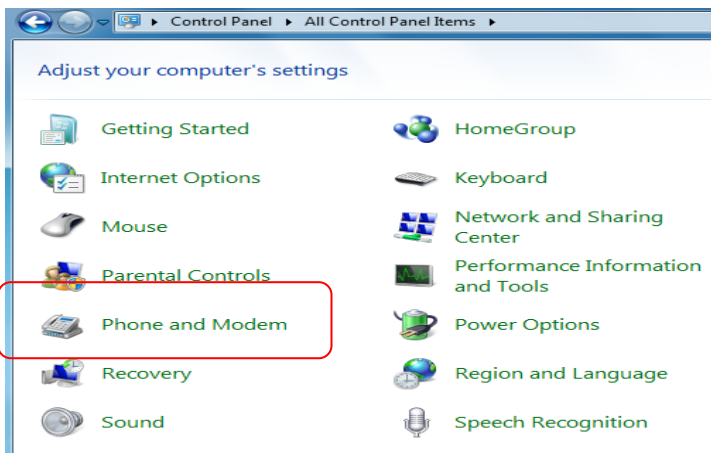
▸ Control Panel ▸ All Control Panel Items ▸

Adjust your computer's settings

Getting Started

Internet Options

Mouse

Parental Controls

Phone and Modem

Recovery

Sound

HomeGroup

Keyboard

Network and Sharing Center

Performance Information and Tools

Power Options

Region and Language

Speech Recognition